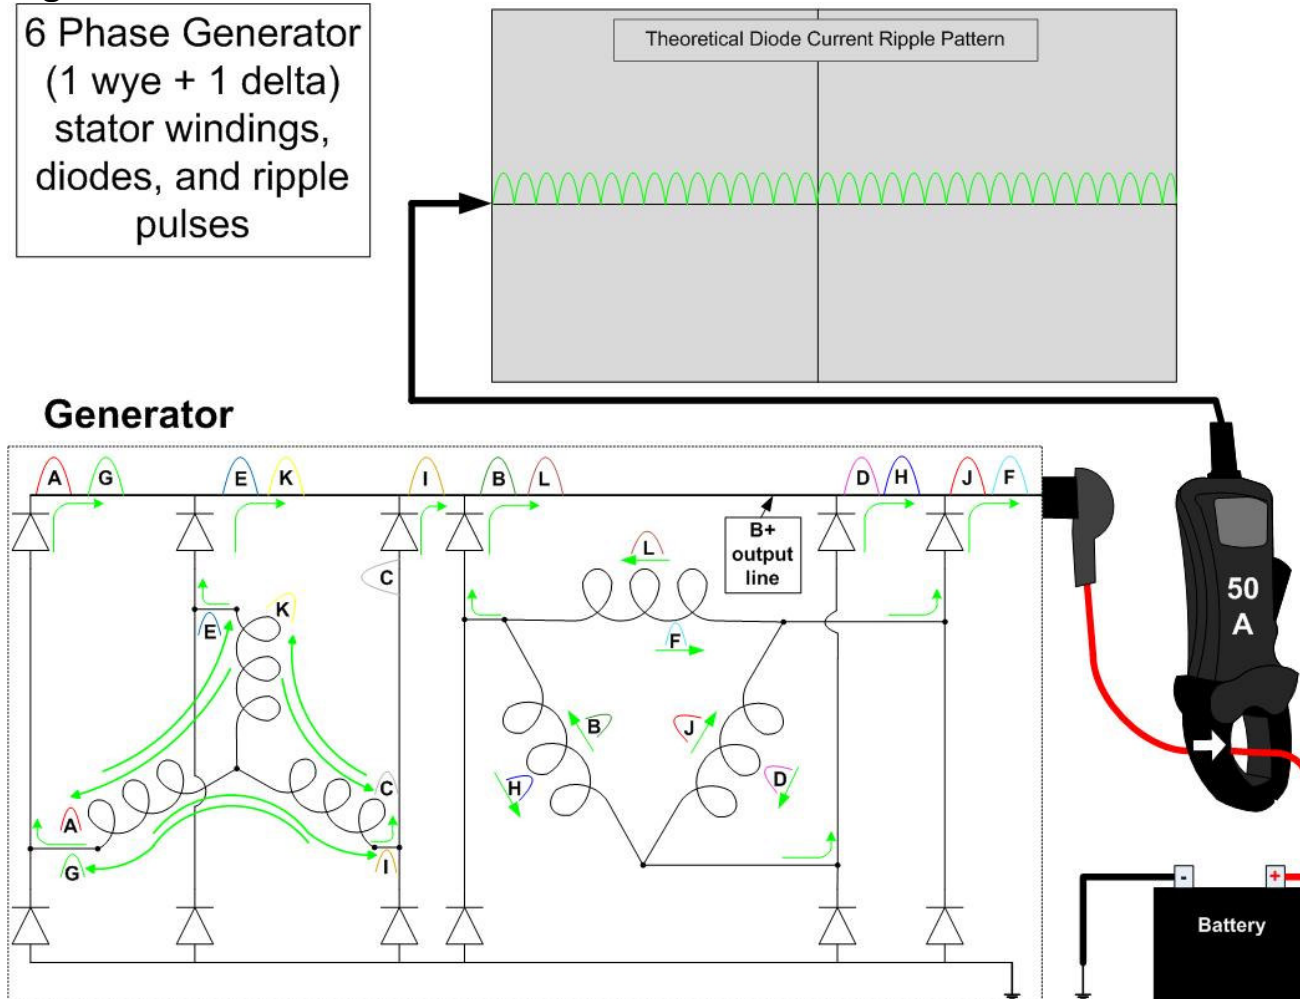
6 Phase Generator (1 wye + 1 delta) stator windings, diodes, and ripple pulses

Theoretical Diode Current Ripple Pattern

Generator

A G E K I B L D H J F

B+ output line

C

L

K

E

F

B

J

H

D

C

A

G

I

50 A

-

+

Battery